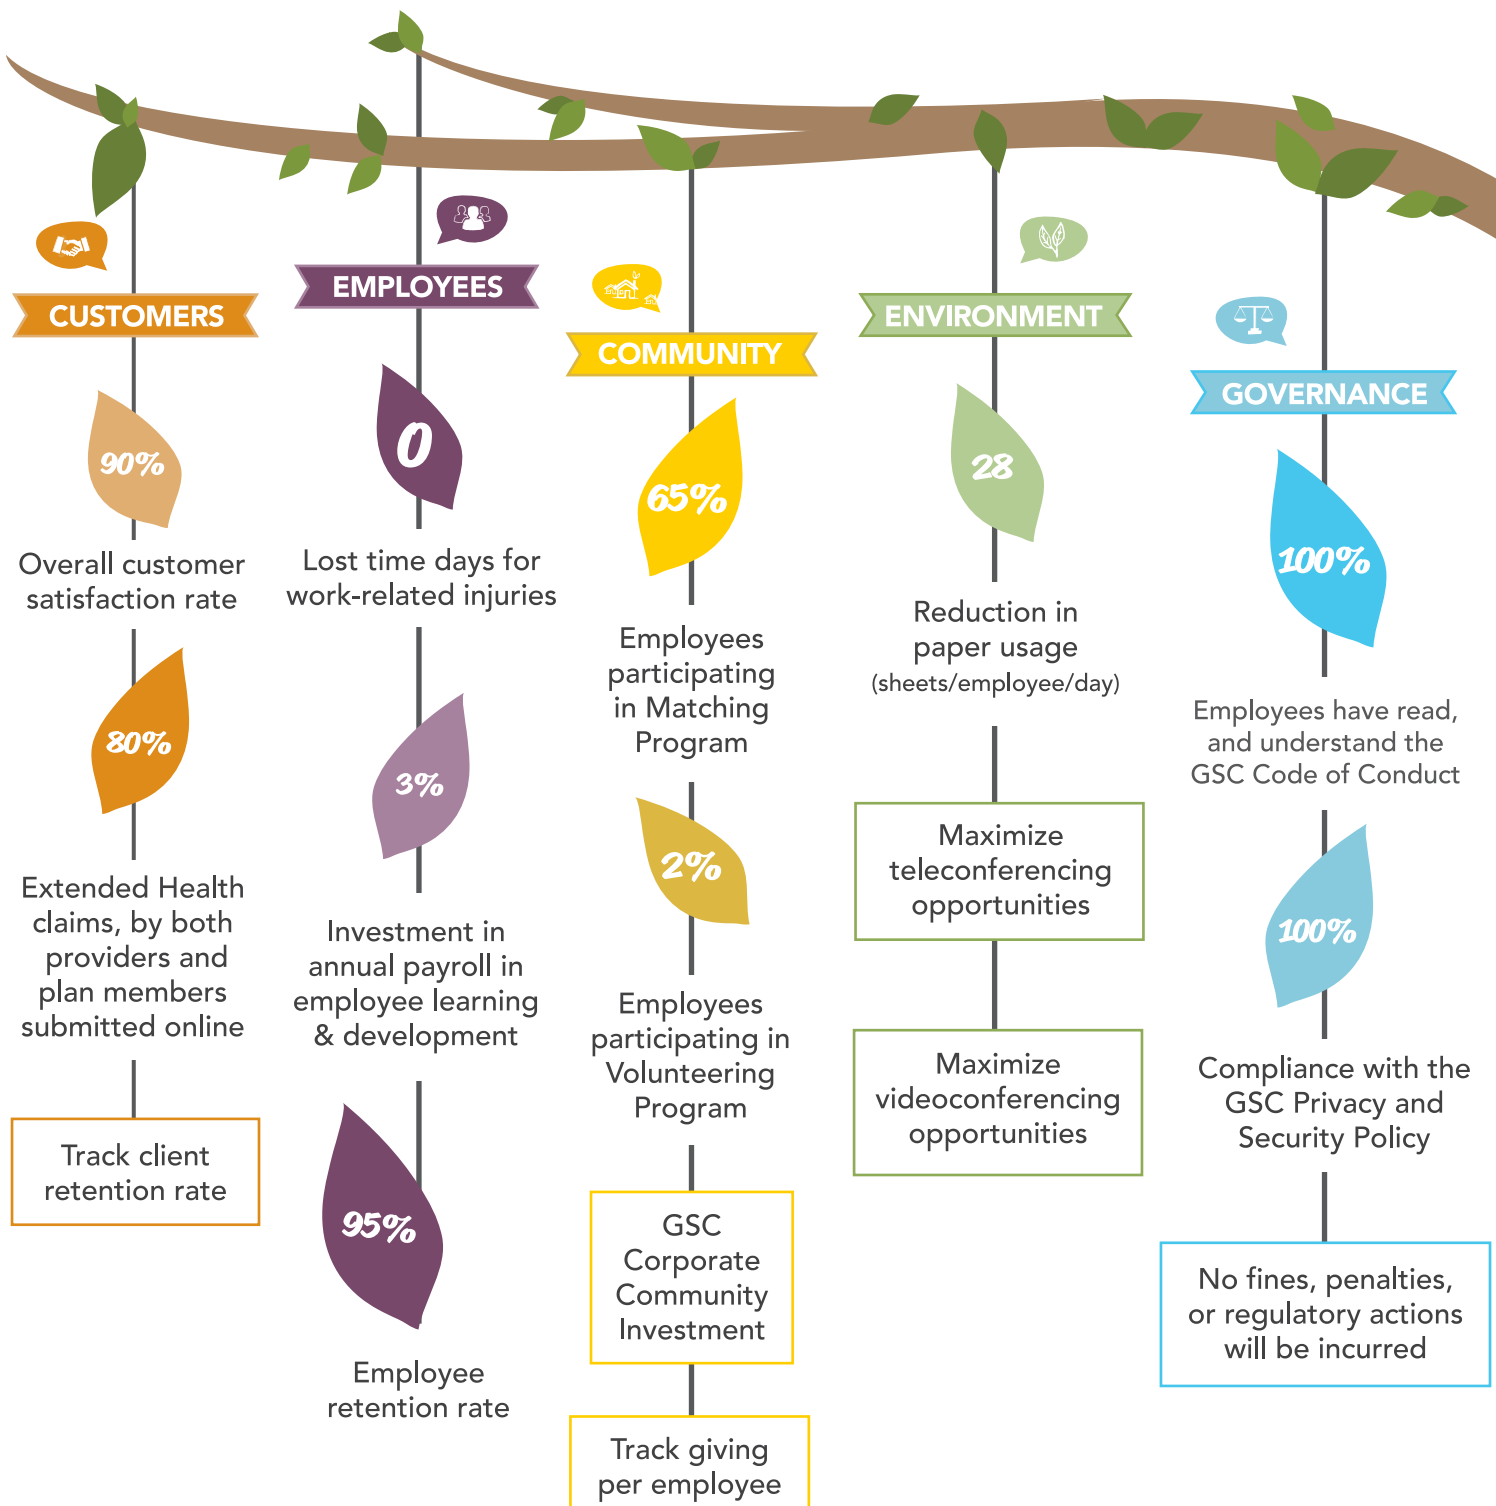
CUSTOMERS

90%

Overall customer satisfaction rate

80%

Extended Health claims, by both providers and plan members submitted online

Track client retention rate

EMPLOYEES

0

Lost time days for work-related injuries

3%

Investment in annual payroll in employee learning & development

95%

Employee retention rate

COMMUNITY

65%

Employees participating in Matching Program

2%

Employees participating in Volunteering Program

GSC Corporate Community Investment

Track giving per employee

ENVIRONMENT

28

Reduction in paper usage (sheets/employee/day)

Maximize teleconferencing opportunities

Maximize videoconferencing opportunities

GOVERNANCE

100%

Employees have read, and understand the GSC Code of Conduct

100%

Compliance with the GSC Privacy and Security Policy

No fines, penalties, or regulatory actions will be incurred